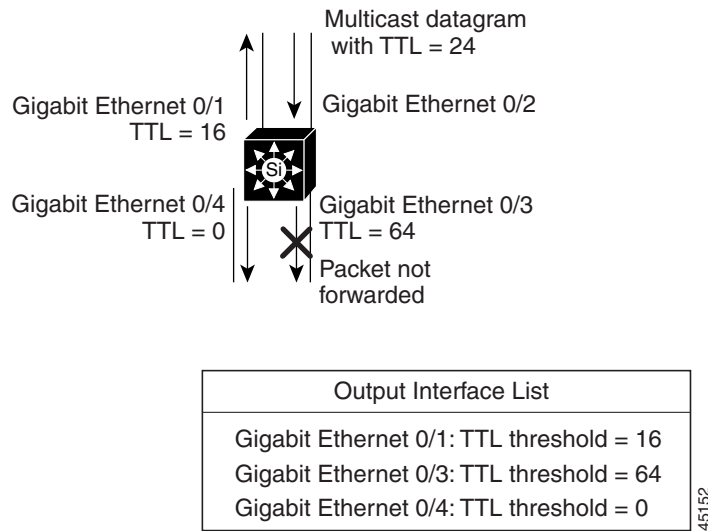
Multicast datagram with TTL = 24

Gigabit Ethernet 0/1
TTL = 16

Gigabit Ethernet 0/2

Si

Gigabit Ethernet 0/4
TTL = 0

Gigabit Ethernet 0/3
TTL = 64

Packet not forwarded

| Output Interface List |
|---|
| Gigabit Ethernet 0/1: TTL threshold = 16 |
| Gigabit Ethernet 0/3: TTL threshold = 64 |
| Gigabit Ethernet 0/4: TTL threshold = 0 |

45152